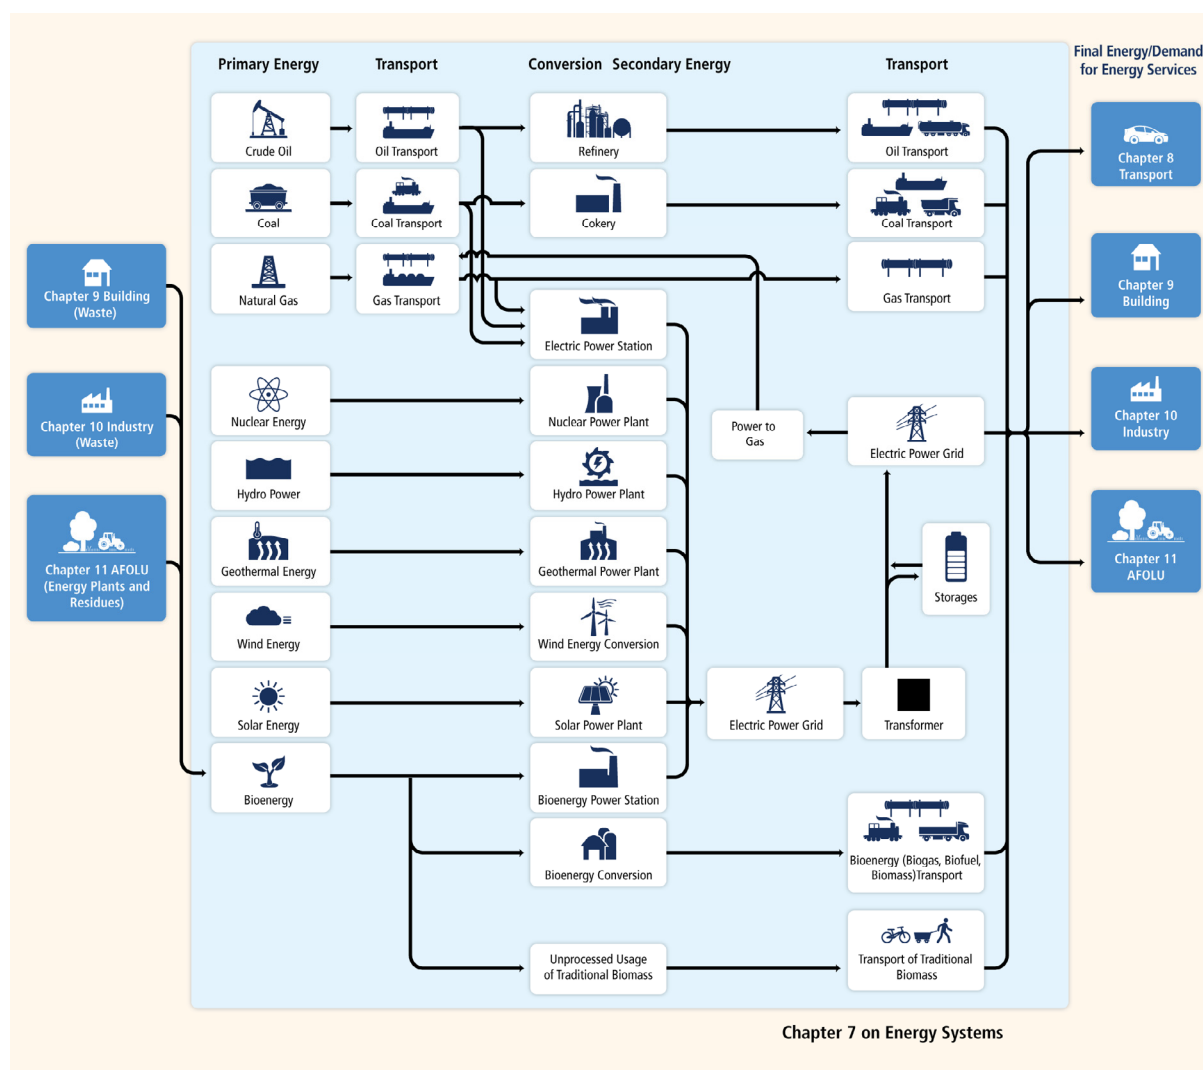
Primary Energy

Transport

Conversion Secondary Energy

Transport

Final Energy/Demand for Energy Services

Chapter 9 Building (Waste)

Chapter 10 Industry (Waste)

Chapter 11 AFOLU (Energy Plants and Residues)

Crude Oil

Oil Transport

Refinery

Oil Transport

Chapter 8 Transport

Coal

Coal Transport

Cokery

Coal Transport

Natural Gas

Gas Transport

Gas Transport

Chapter 9 Building

Electric Power Station

Nuclear Energy

Nuclear Power Plant

Power to Gas

Electric Power Grid

Chapter 10 Industry

Hydro Power

Hydro Power Plant

Geothermal Energy

Geothermal Power Plant

Storages

Chapter 11 AFOLU

Wind Energy

Wind Energy Conversion

Solar Energy

Solar Power Plant

Electric Power Grid

Transformer

Bioenergy

Bioenergy Power Station

Bioenergy Conversion

Bioenergy (Biogas, Biofuel, Biomass) Transport

Unprocessed Usage of Traditional Biomass

Transport of Traditional Biomass

Chapter 7 on Energy Systems